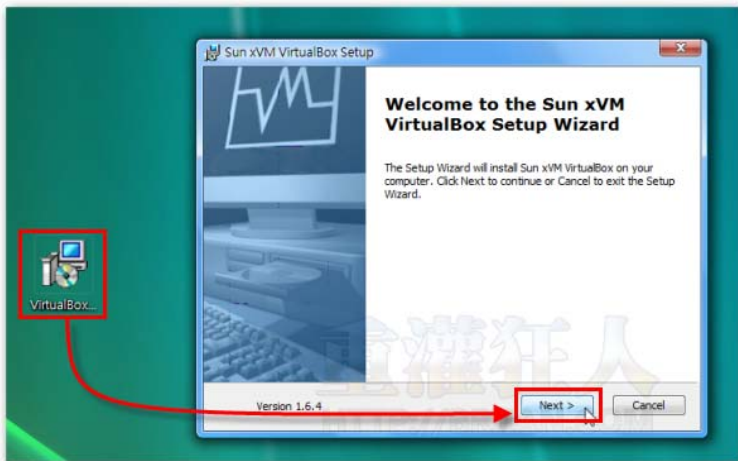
Sun xVM VirtualBox Setup

Welcome to the Sun xVM VirtualBox Setup Wizard

The Setup Wizard will install Sun xVM VirtualBox on your computer. Click Next to continue or Cancel to exit the Setup Wizard.

VirtualBox...

Version 1.6.4

Next >

Cancel

電腦玩人

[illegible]